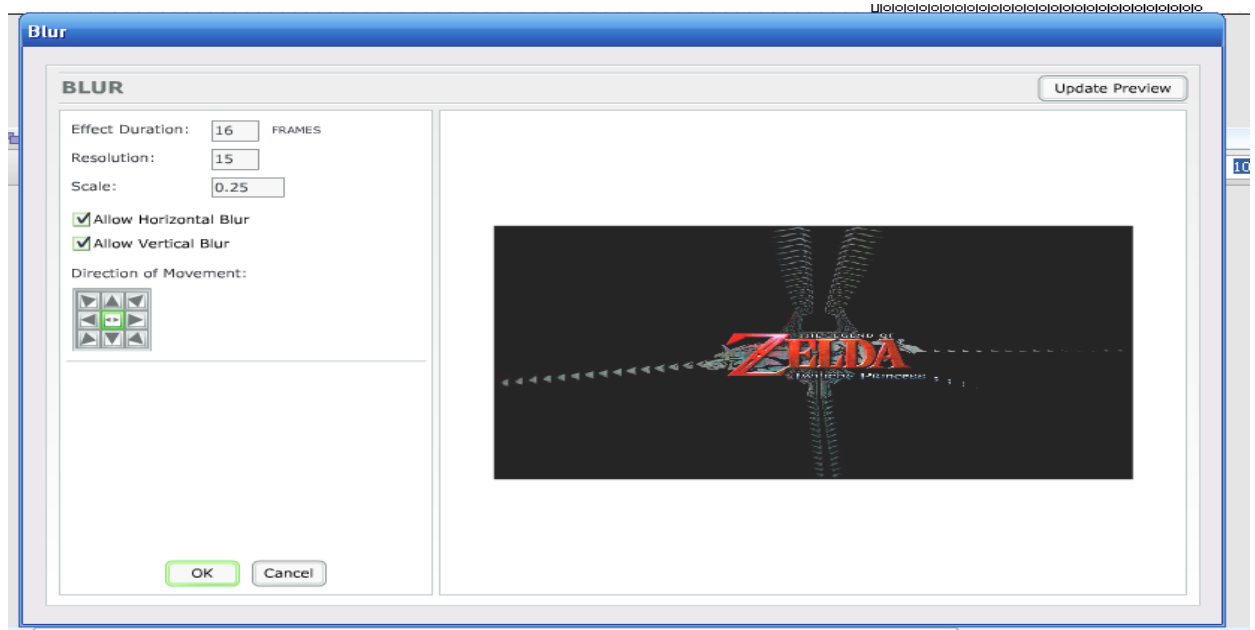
Blur

BLUR

Update Preview

Effect Duration: 16 FRAMES

Resolution: 15

Scale: 0.25

Allow Horizontal Blur

Allow Vertical Blur

Direction of Movement:

THE LEGEND OF
ZELDA
Twilight Princess

OK

Cancel

10